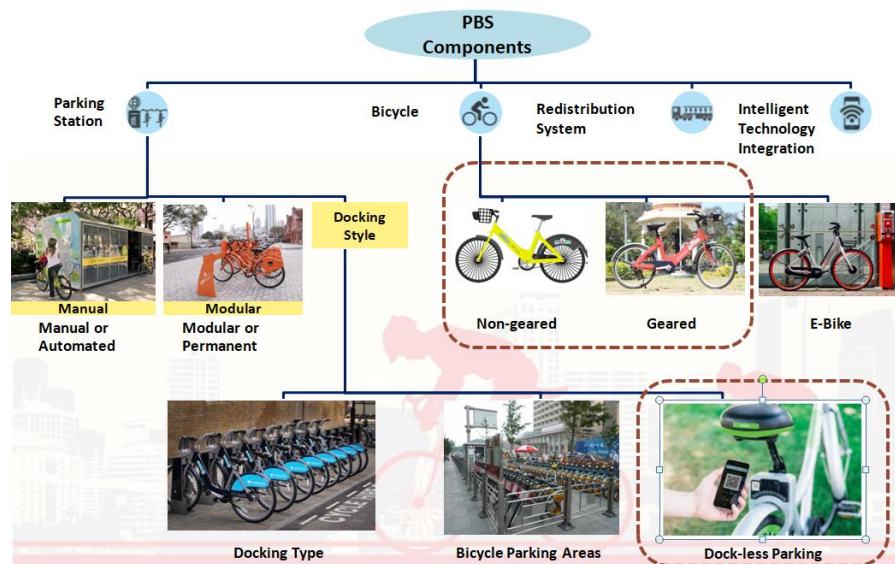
PBS Components

Parking Station

Bicycle

Redistribution System

Intelligent Technology Integration

Manual

Manual or Automated

Modular

Modular or Permanent

Docking Style

Non-geared

Geared

E-Bike

Docking Type

Bicycle Parking Areas

Dock-less Parking